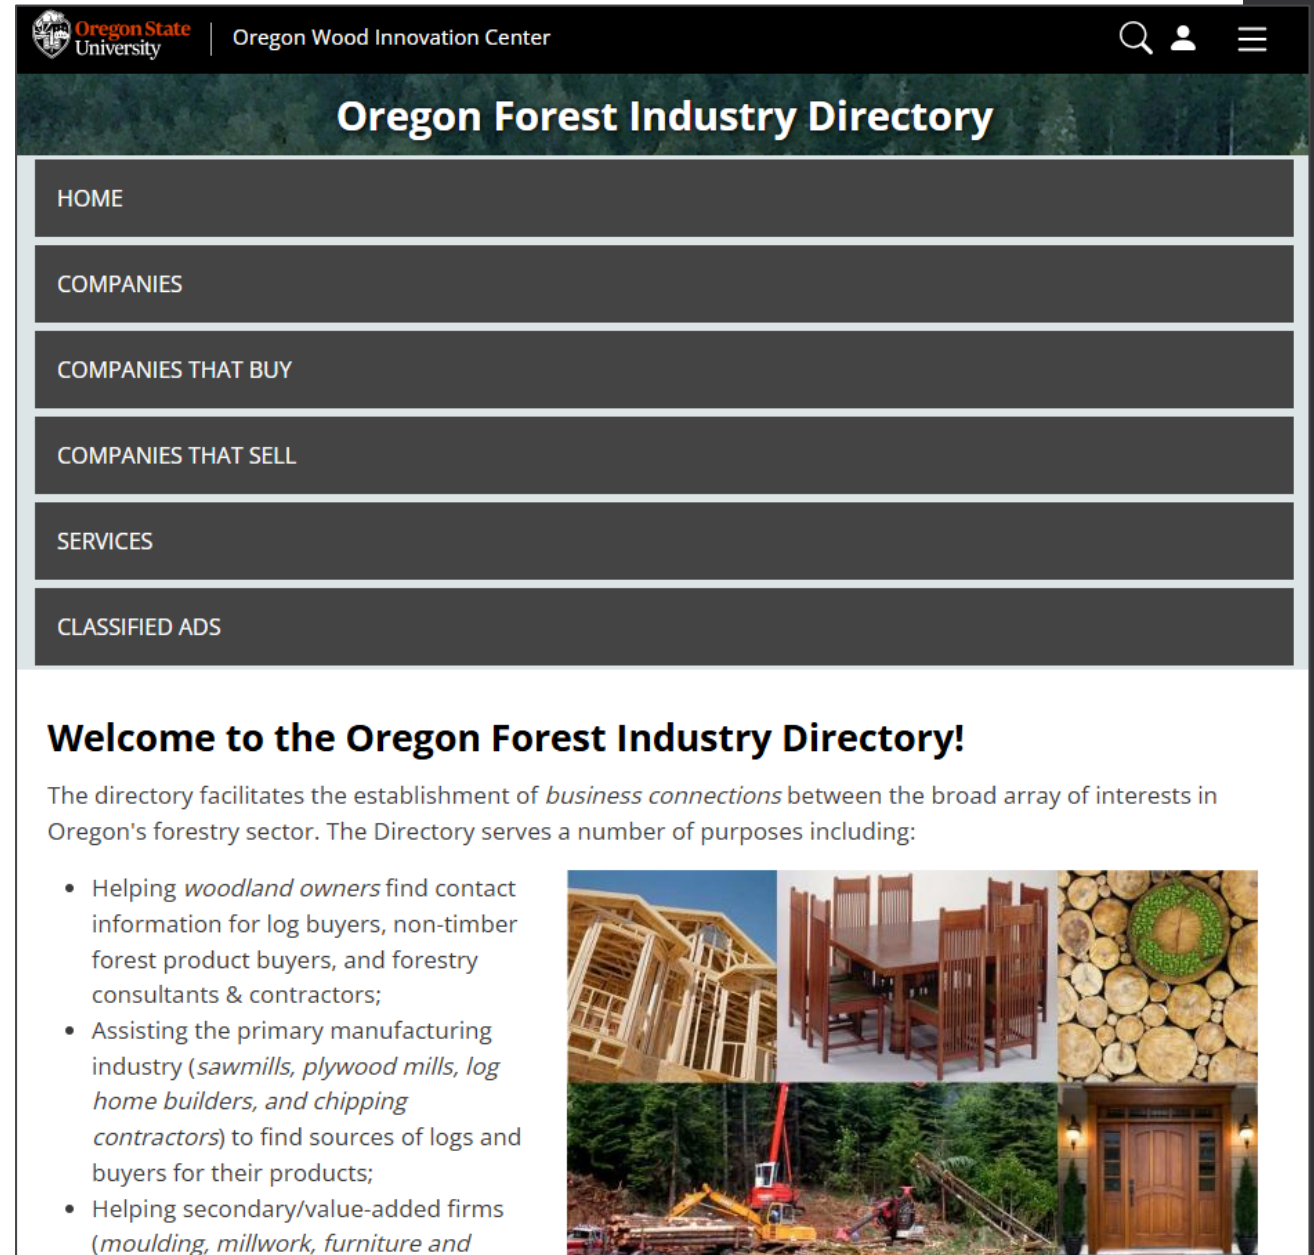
Oregon State University | Oregon Wood Innovation Center

Oregon Forest Industry Directory

HOME

COMPANIES

COMPANIES THAT BUY

COMPANIES THAT SELL

SERVICES

CLASSIFIED ADS

Welcome to the Oregon Forest Industry Directory!

The directory facilitates the establishment of *business connections* between the broad array of interests in Oregon's forestry sector. The Directory serves a number of purposes including:

- Helping *woodland owners* find contact information for log buyers, non-timber forest product buyers, and forestry consultants & contractors;
- Assisting the primary manufacturing industry (*sawmills, plywood mills, log home builders, and chipping contractors*) to find sources of logs and buyers for their products;
- Helping secondary/value-added firms (*moulding, millwork, furniture and*